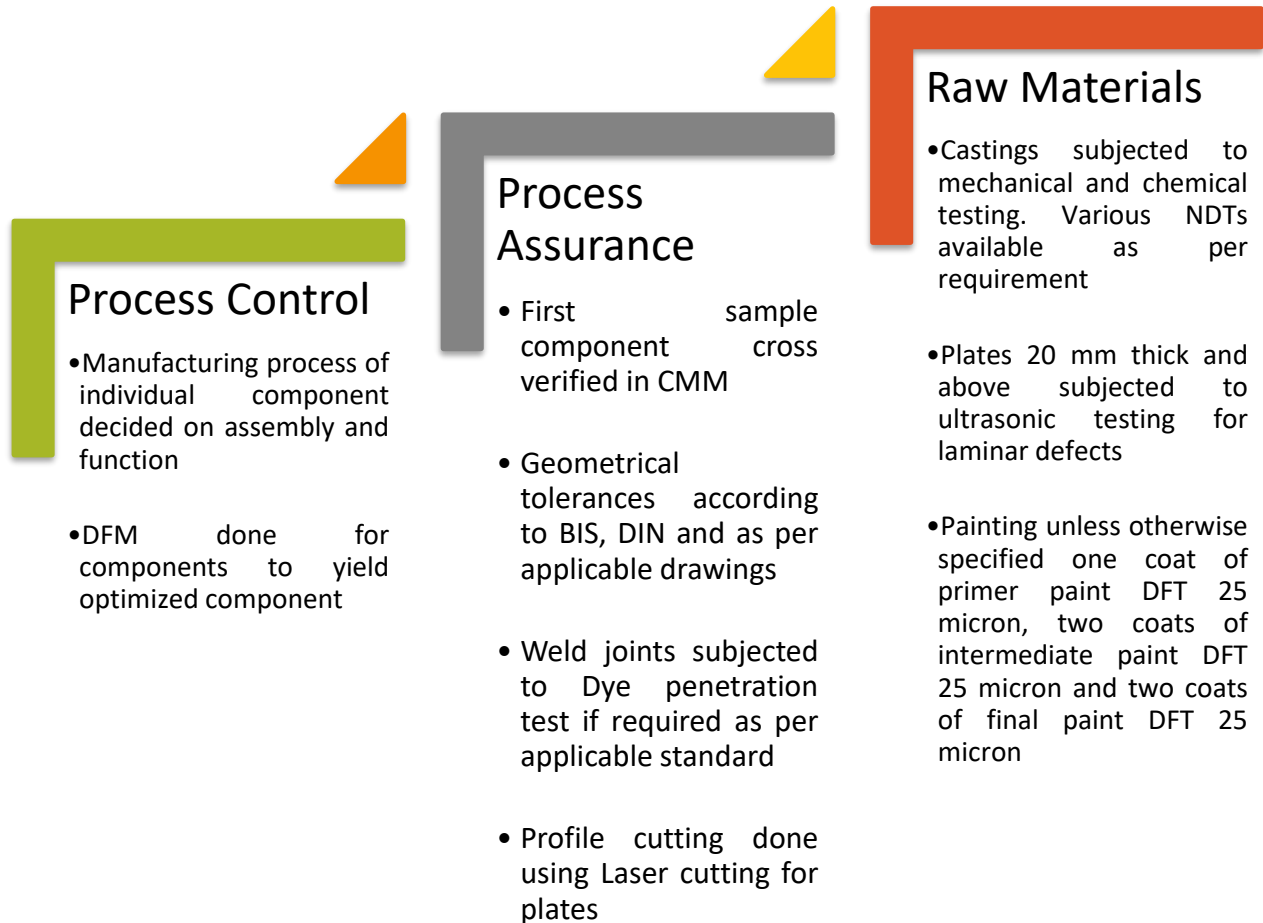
Process Control

•Manufacturing process of individual component decided on assembly and function

•DFM done for components to yield optimized component

Process Assurance

• First sample component cross verified in CMM

• Geometrical tolerances according to BIS, DIN and as per applicable drawings

• Weld joints subjected to Dye penetration test if required as per applicable standard

• Profile cutting done using Laser cutting for plates

Raw Materials

•Castings subjected to mechanical and chemical testing. Various NDTs available as per requirement

•Plates 20 mm thick and above subjected to ultrasonic testing for laminar defects

•Painting unless otherwise specified one coat of primer paint DFT 25 micron, two coats of intermediate paint DFT 25 micron and two coats of final paint DFT 25 micron